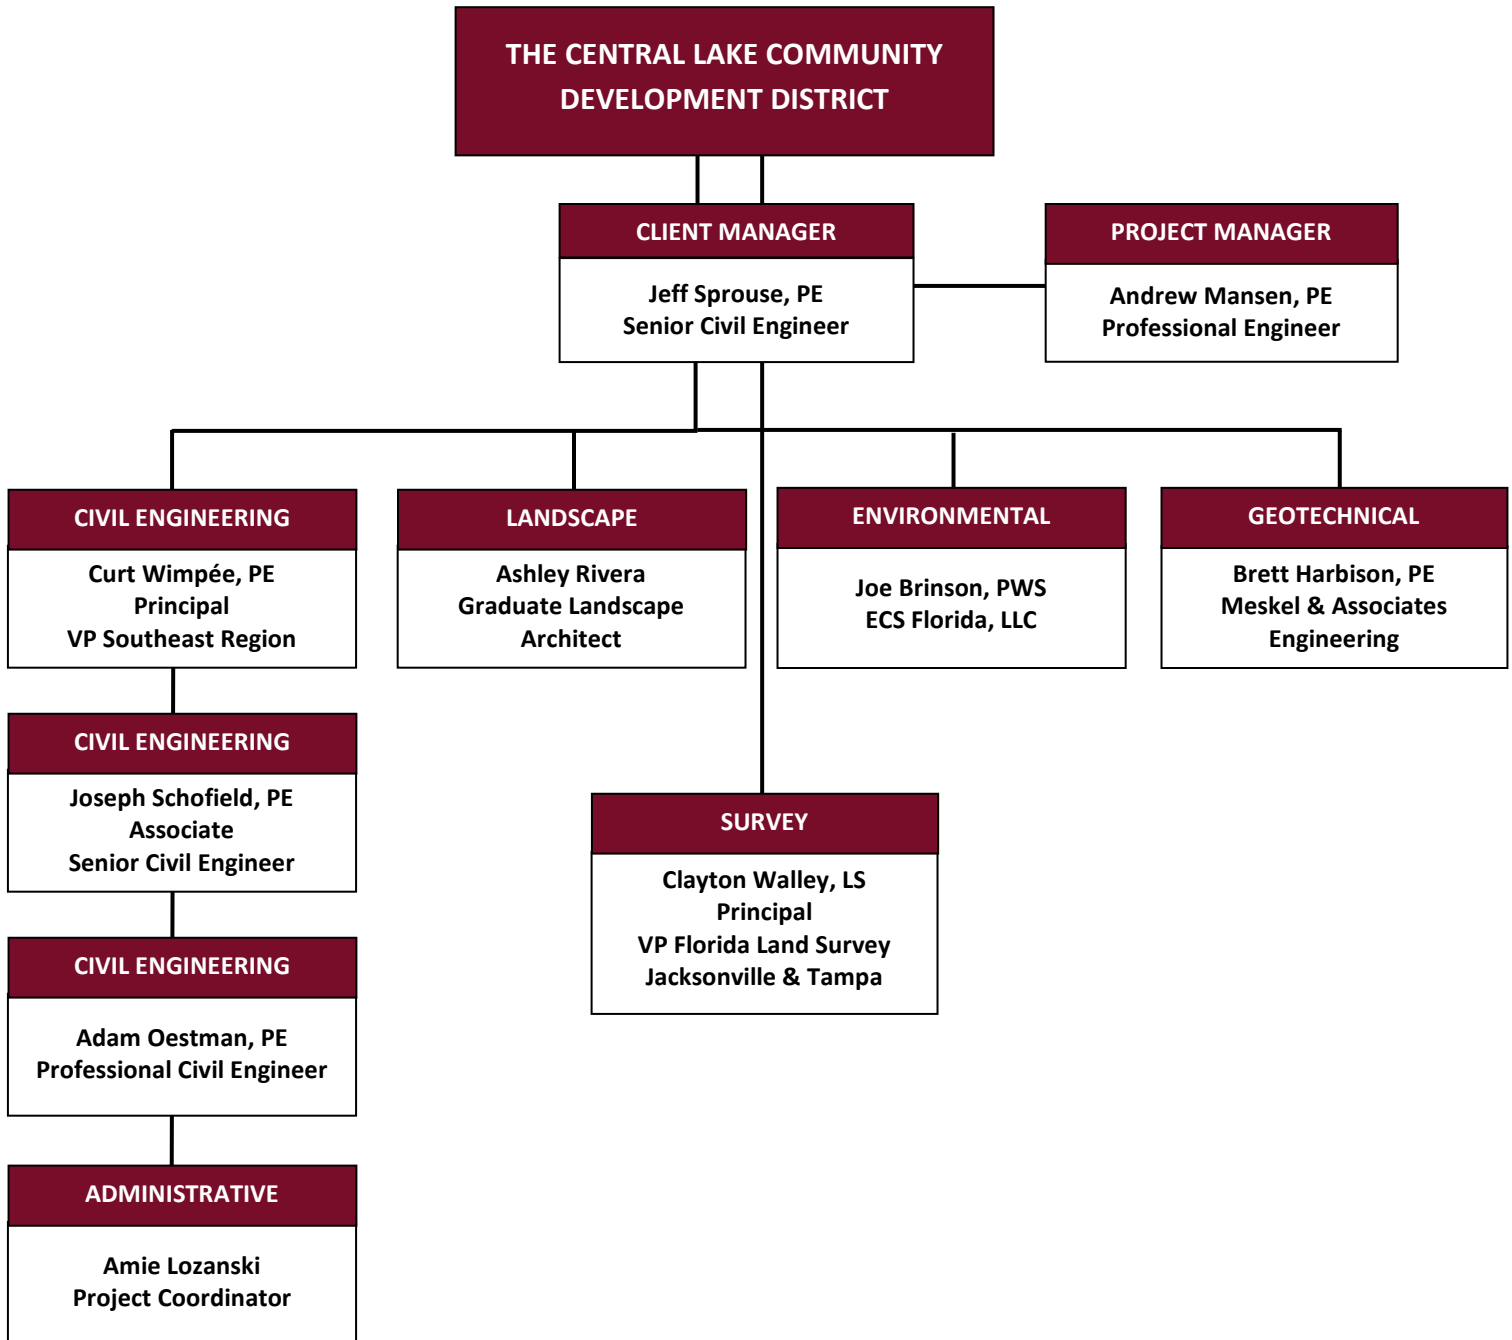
THE CENTRAL LAKE COMMUNITY DEVELOPMENT DISTRICT

CLIENT MANAGER

Jeff Sprouse, PE
Senior Civil Engineer

PROJECT MANAGER

Andrew Mansen, PE
Professional Engineer

CIVIL ENGINEERING

Curt Wimpée, PE
Principal
VP Southeast Region

LANDSCAPE

Ashley Rivera
Graduate Landscape Architect

ENVIRONMENTAL

Joe Brinson, PWS
ECS Florida, LLC

GEOTECHNICAL

Brett Harbison, PE
Meskel & Associates Engineering

CIVIL ENGINEERING

Joseph Schofield, PE
Associate
Senior Civil Engineer

SURVEY

Clayton Walley, LS
Principal
VP Florida Land Survey
Jacksonville & Tampa

CIVIL ENGINEERING

Adam Oestman, PE
Professional Civil Engineer

ADMINISTRATIVE

Amie Lozanski
Project Coordinator